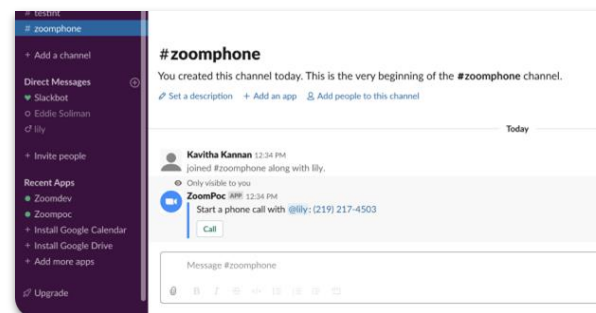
# testint
# zoomphone
+ Add a channel
Direct Messages
♥ Slackbot
○ Eddie Soliman
♂ lily
+ Invite people
Recent Apps
● Zoomdev
● Zoompoc
+ Install Google Calendar
+ Install Google Drive
+ Add more apps
Upgrade

#zoomphone
You created this channel today. This is the very beginning of the **#zoomphone** channel.
Set a description + Add an app Add people to this channel

Today

**Kavitha Kannan** 12:34 PM
joined #zoomphone along with lily.
Only visible to you
**ZoomPoc** APP 12:34 PM
Start a phone call with @lily: (219) 217-4503
Call

Message #zoomphone